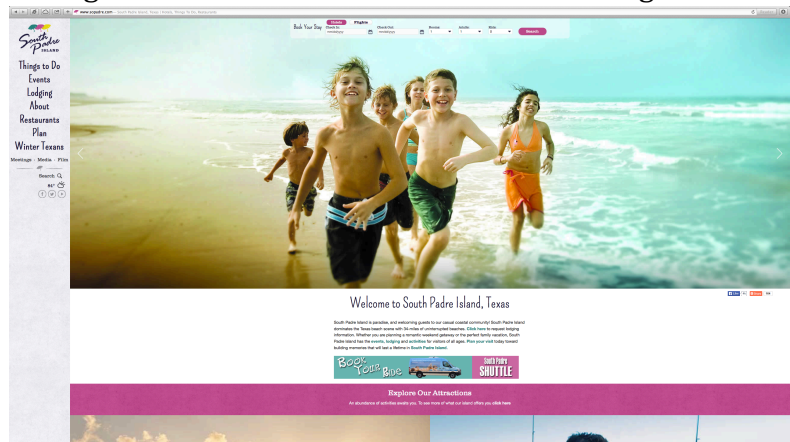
www.sopadre.com — South Padre Island, Texas | Hotels, Things to Do, Restaurants

South Padre Island

Things to Do
Events
Lodging
About
Restaurants
Plan
Winter Texans

Meetings · Media · Film

Search
84°

Book Your Stay

Hotels
Flights

Check-In
mm/dd/yyyy

Check-Out
mm/dd/yyyy

Rooms
1

Adults
1

Kids
0

Search

Welcome to South Padre Island, Texas

South Padre Island is paradise, and welcoming guests to our casual coastal community! South Padre Island dominates the Texas beach scene with 34 miles of uninterrupted beaches. Click here to request lodging information. Whether you are planning a romantic weekend getaway or the perfect family vacation, South Padre Island has the events, lodging and activities for visitors of all ages. Plan your visit today toward building memories that will last a lifetime in South Padre Island.

Book Your Ride
South Padre SHUTTLE

Explore Our Attractions

An abundance of activities awaits you. To see more of what our island offers you click here